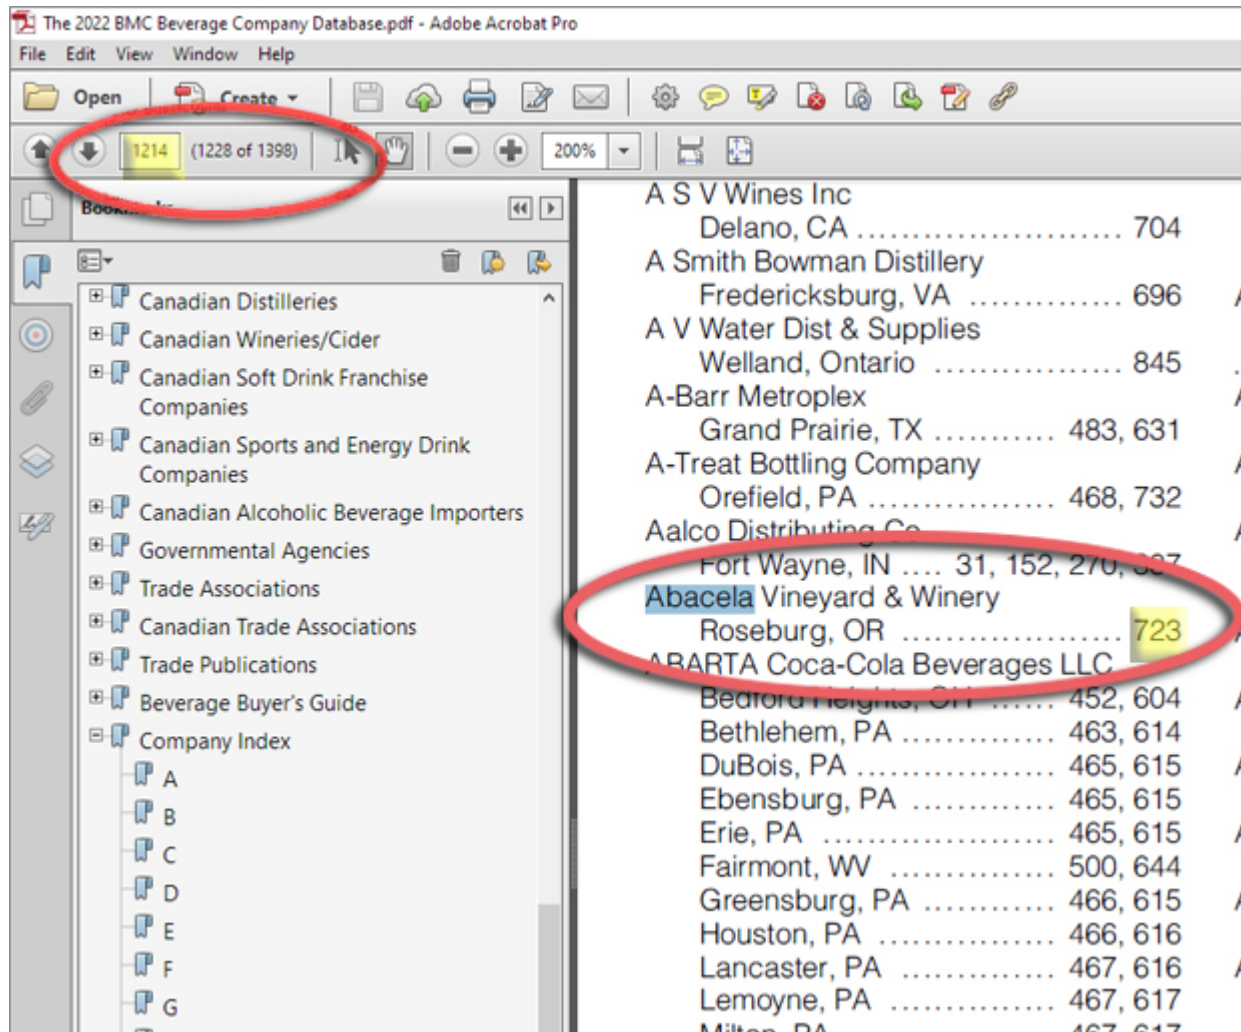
The 2022 BMC Beverage Company Database.pdf - Adobe Acrobat Pro

File Edit View Window Help

Open Create

1214 (1228 of 1398) 200%

Bookmarks

Canadian Distilleries
Canadian Wineries/Cider
Canadian Soft Drink Franchise Companies
Canadian Sports and Energy Drink Companies
Canadian Alcoholic Beverage Importers
Governmental Agencies
Trade Associations
Canadian Trade Associations
Trade Publications
Beverage Buyer's Guide
Company Index
A
B
C
D
E
F
G

A S V Wines Inc
Delano, CA .......................... 704
A Smith Bowman Distillery
Fredericksburg, VA ............... 696
A V Water Dist & Supplies
Welland, Ontario .................. 845
A-Barr Metroplex
Grand Prairie, TX ........... 483, 631
A-Treat Bottling Company
Orefield, PA .................. 468, 732
Aalco Distributing Co
Fort Wayne, IN .... 31, 152, 270, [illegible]
Abacela Vineyard & Winery
Roseburg, OR ..................... 723
ABARTA Coca-Cola Beverages LLC
Bedford Heights, OH ...... 452, 604
Bethlehem, PA .............. 463, 614
DuBois, PA .................. 465, 615
Ebensburg, PA .............. 465, 615
Erie, PA ...................... 465, 615
Fairmont, WV ............... 500, 644
Greensburg, PA ............ 466, 615
Houston, PA ................ 466, 616
Lancaster, PA .............. 467, 616
Lemoyne, PA ............... 467, 617
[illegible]